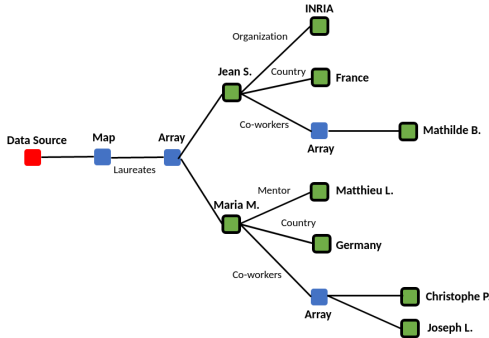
Data Source

Map

Array

Laureates

Jean S.

Organization

INRIA

Country

France

Co-workers

Array

Mathilde B.

Maria M.

Mentor

Matthieu L.

Country

Germany

Co-workers

Array

Christophe P

Joseph L.